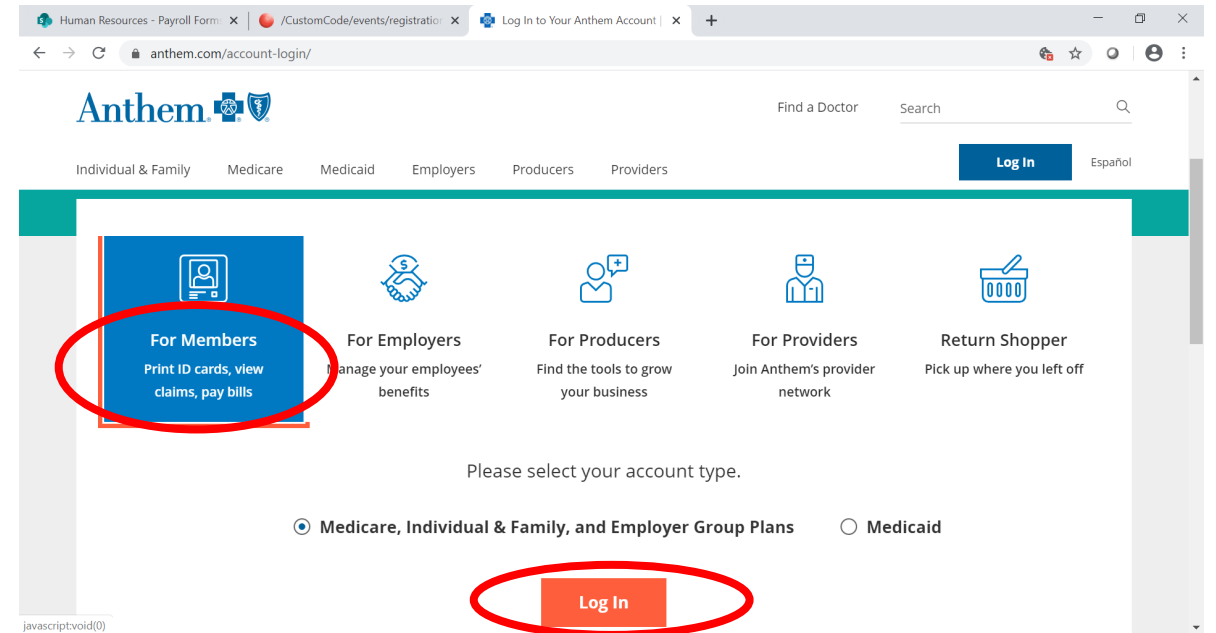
Human Resources - Payroll Form ×
/CustomCode/events/registration ×
Log In to Your Anthem Account | ×
+

anthem.com/account-login/

Anthem

Find a Doctor
Search

Individual & Family
Medicare
Medicaid
Employers
Producers
Providers

Log In
Español

For Members
Print ID cards, view claims, pay bills

For Employers
Manage your employees' benefits

For Producers
Find the tools to grow your business

For Providers
Join Anthem's provider network

Return Shopper
Pick up where you left off

Please select your account type.

Medicare, Individual & Family, and Employer Group Plans
Medicaid

Log In

javascript:void(0)